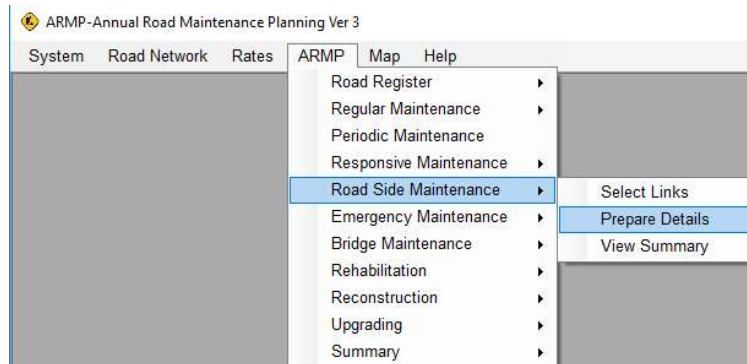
ARMP-Annual Road Maintenance Planning Ver 3

System Road Network Rates ARMP Map Help

Road Register
Regular Maintenance
Periodic Maintenance
Responsive Maintenance
Road Side Maintenance
Emergency Maintenance
Bridge Maintenance
Rehabilitation
Reconstruction
Upgrading
Summary

Select Links
Prepare Details
View Summary